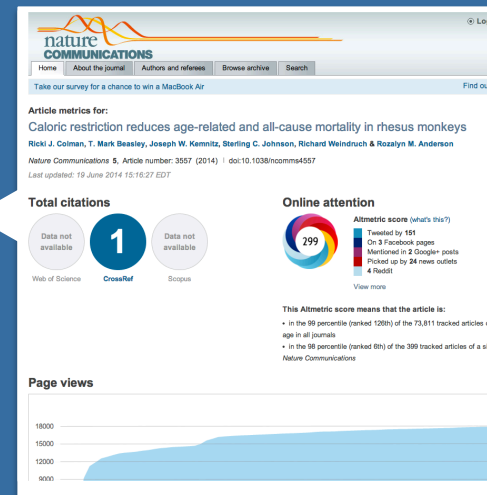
nature COMMUNICATIONS

Lo

Home | About the journal | Authors and referees | Browse archive | Search

Take our survey for a chance to win a MacBook Air

Find ou

Article metrics for:

Caloric restriction reduces age-related and all-cause mortality in rhesus monkeys

Ricki J. Colman, T. Mark Beasley, Joseph W. Kemnitz, Sterling C. Johnson, Richard Weindruch & Rozalyn M. Anderson

Nature Communications 5, Article number: 3557 (2014) | doi:10.1038/ncomms4557

Last updated: 19 June 2014 15:16:27 EDT

Total citations

Data not available
Web of Science

1
CrossRef

Data not available
Scopus

Online attention

299

Altmetric score (what's this?)

Tweeted by 151
On 3 Facebook pages
Mentioned in 2 Google+ posts
Picked up by 24 news outlets
4 Reddit

View more

This Altmetric score means that the article is:

• in the 99 percentile (ranked 126th) of the 73,811 tracked articles of age in all journals

• in the 98 percentile (ranked 6th) of the 399 tracked articles of a s Nature Communications

Page views

18000
15000
12000
9000